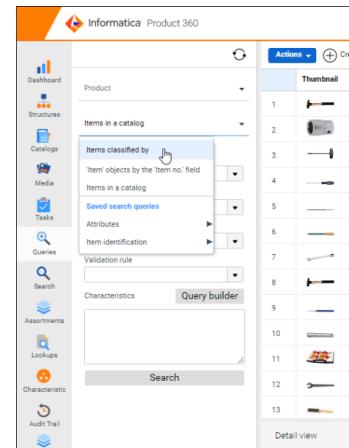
Informatica Product 360

Dashboard
Structures
Catalogs
Media
Tasks
Queries
Search
Assortments
Lookups
Characteristic
Audit Trail

Product

Items in a catalog

Items classified by
'Item' objects by the 'Item no.' field
Items in a catalog
Saved search queries
Attributes
Item identification

Validation rule

Characteristics
Query builder

Search

Actions
Cr

Thumbnail

1
2
3
4
5
6
7
8
9
10
11
12
13

Detail view